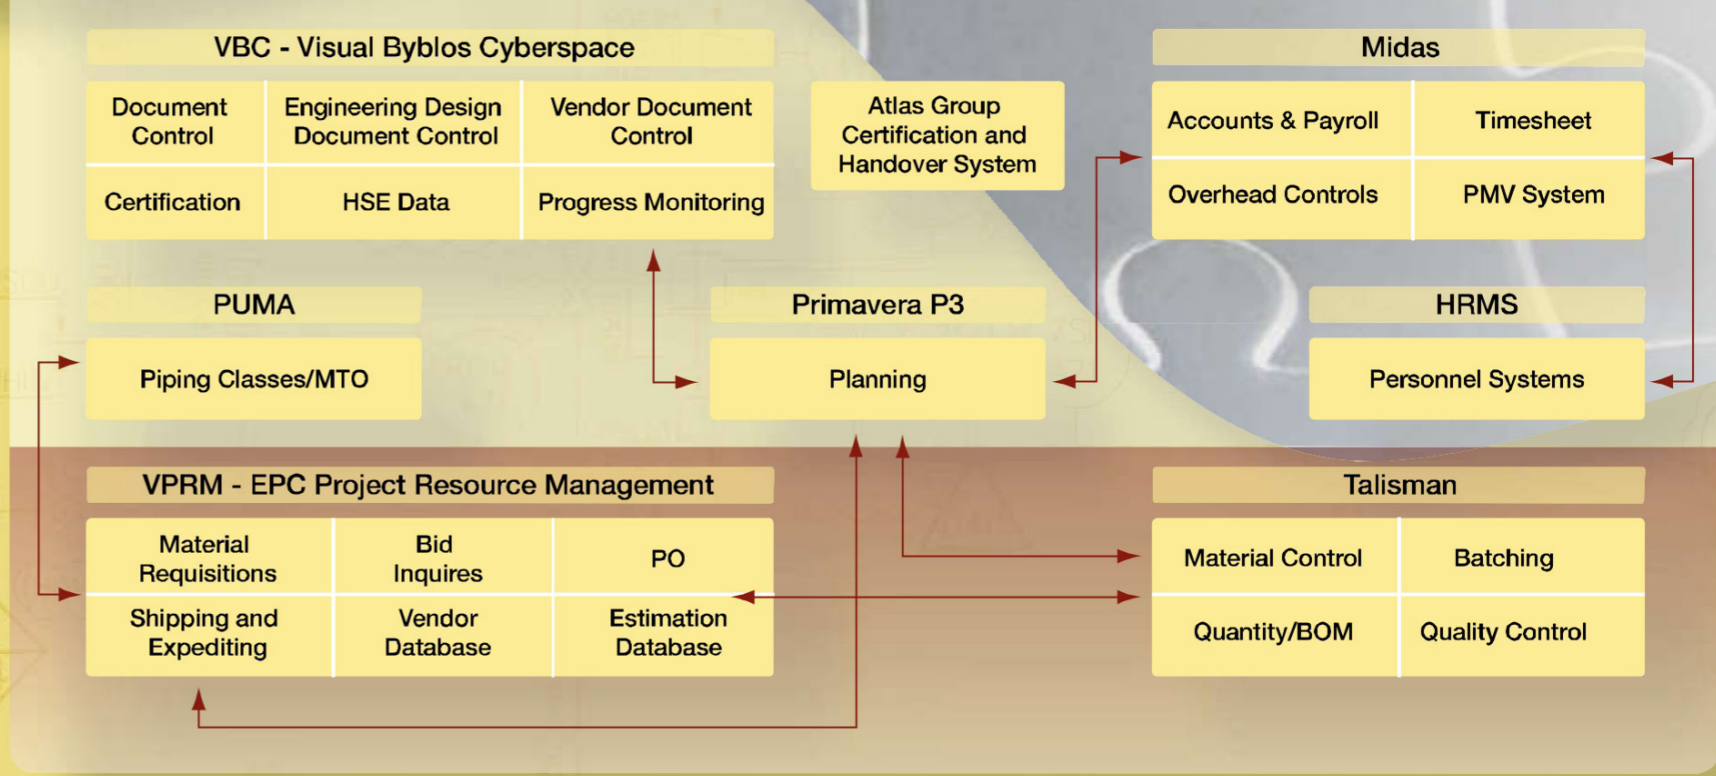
VBC - Visual Byblos Cyberspace

| Document Control | Engineering Design Document Control | Vendor Document Control |
|---|---|---|
| Certification | HSE Data | Progress Monitoring |

Atlas Group Certification and Handover System

Midas

| Accounts & Payroll | Timesheet |
|---|---|
| Overhead Controls | PMV System |

PUMA

Piping Classes/MTO

Primavera P3

Planning

HRMS

Personnel Systems

VPRM - EPC Project Resource Management

| Material Requisitions | Bid Inquires | PO |
|---|---|---|
| Shipping and Expediting | Vendor Database | Estimation Database |

Talisman

| Material Control | Batching |
|---|---|
| Quantity/BOM | Quality Control |